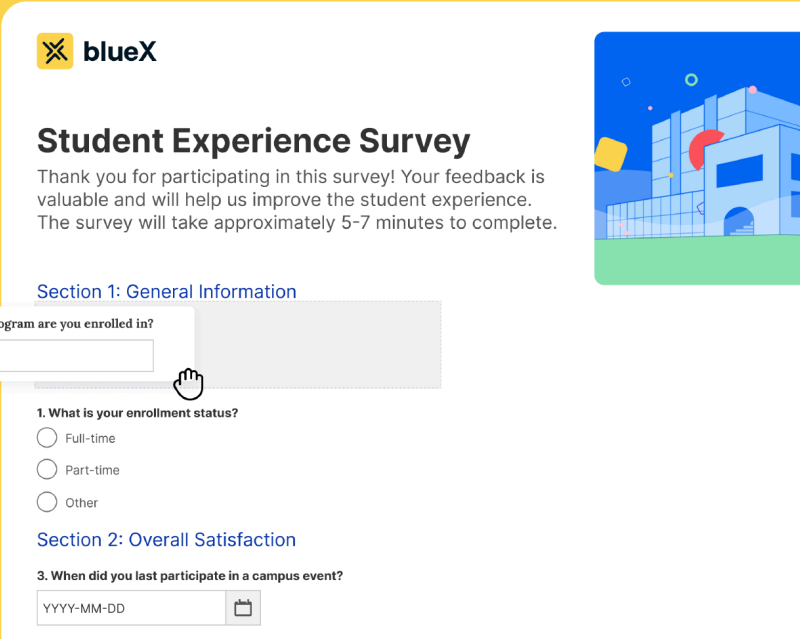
blueX

Student Experience Survey

Thank you for participating in this survey! Your feedback is valuable and will help us improve the student experience. The survey will take approximately 5-7 minutes to complete.

Section 1: General Information

ogram are you enrolled in?

1. What is your enrollment status?

Full-time

Part-time

Other

Section 2: Overall Satisfaction

3. When did you last participate in a campus event?

YYYY-MM-DD